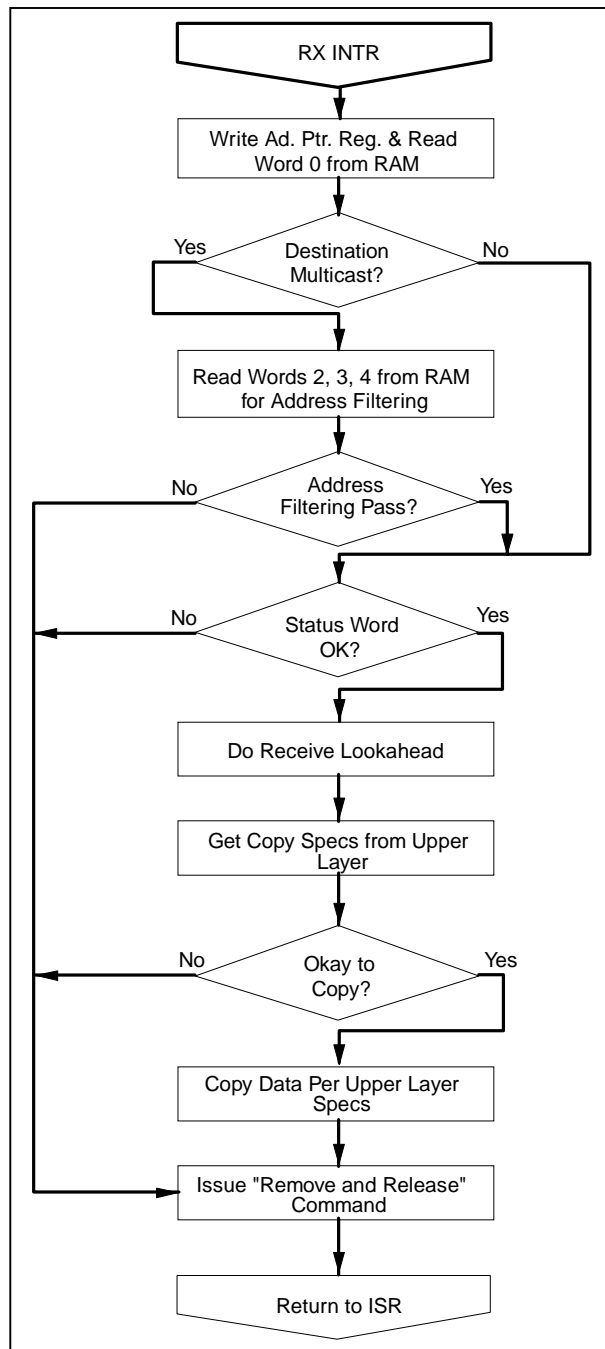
RX INTR

Write Ad. Ptr. Reg. & Read Word 0 from RAM

Yes

Destination Multicast?

No

Read Words 2, 3, 4 from RAM for Address Filtering

No

Address Filtering Pass?

Yes

No

Status Word OK?

Yes

Do Receive Lookahead

Get Copy Specs from Upper Layer

No

Okay to Copy?

Yes

Copy Data Per Upper Layer Specs

Issue "Remove and Release" Command

Return to ISR